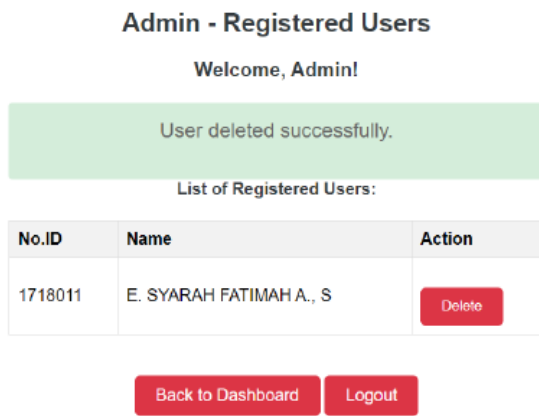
Admin - Registered Users

Welcome, Admin!

User deleted successfully.

List of Registered Users:

| No.ID | Name | Action |
|---|---|---|
| 1718011 | E. SYARAH FATIMAH A., S | Delete |

Back to Dashboard Logout